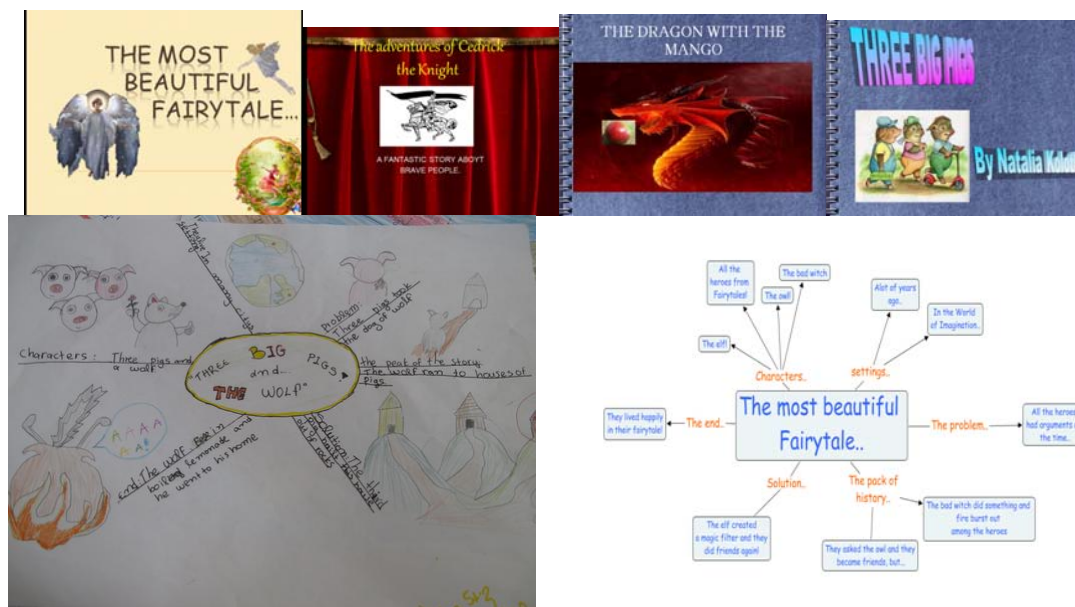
THE MOST BEAUTIFUL FAIRYTALE...

The adventures of Cedrick the Knight

A FANTASTIC STORY ABOYT BRAVE PEOPLE.

THE DRAGON WITH THE MANGO

THREE BIG PIGS

By Natalia Kolo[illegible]

"THREE BIG PIGS and... THE WOLF"

Characters: Three pigs and a wolf

Setting: In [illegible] village

Problem: Three pigs took the dog of wolf

the peak of the story: The wolf ran to houses of pigs

Solution: The third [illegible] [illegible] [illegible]

end: The wolf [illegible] in boiling lemonade and he went to his home

AAAA AA!

The most beautiful Fairytale..

Characters..

All the heroes from Fairytales!

The bad witch

The owl

The elf!

settings..

Alot of years ago..

In the World of Imagination..

The problem..

All the heroes had arguments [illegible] the time..

The end..

They lived happily in their fairytale!

Solution..

The elf created a magic filter and they did friends again!

The pack of history..

The bad witch did something and fire burst out among the heroes

They asked the owl and they become friends, but...